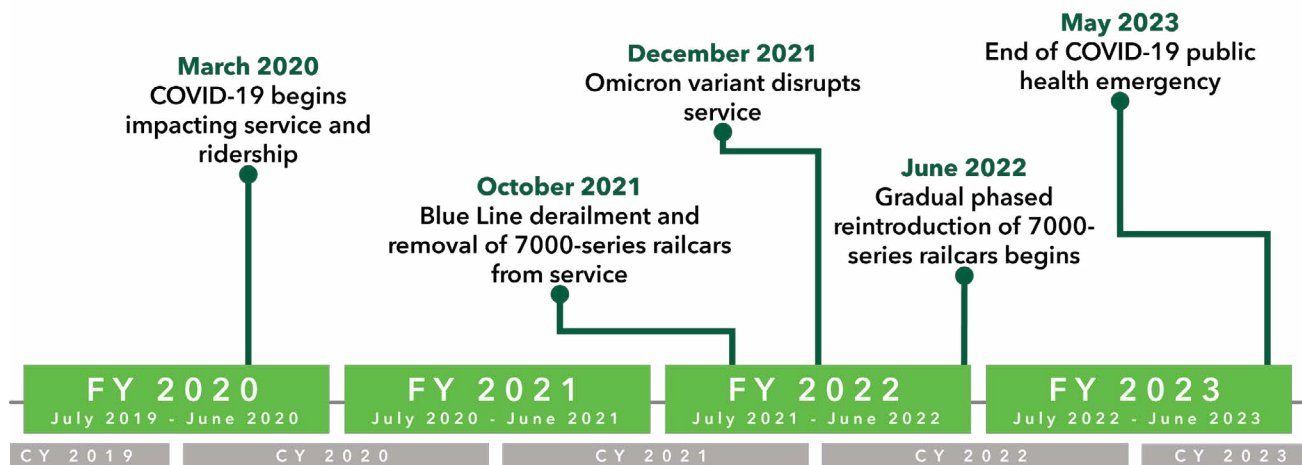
March 2020
COVID-19 begins impacting service and ridership

October 2021
Blue Line derailment and removal of 7000-series railcars from service

December 2021
Omicron variant disrupts service

June 2022
Gradual phased reintroduction of 7000-series railcars begins

May 2023
End of COVID-19 public health emergency

FY 2020
July 2019 - June 2020

FY 2021
July 2020 - June 2021

FY 2022
July 2021 - June 2022

FY 2023
July 2022 - June 2023

CY 2019

CY 2020

CY 2021

CY 2022

CY 2023